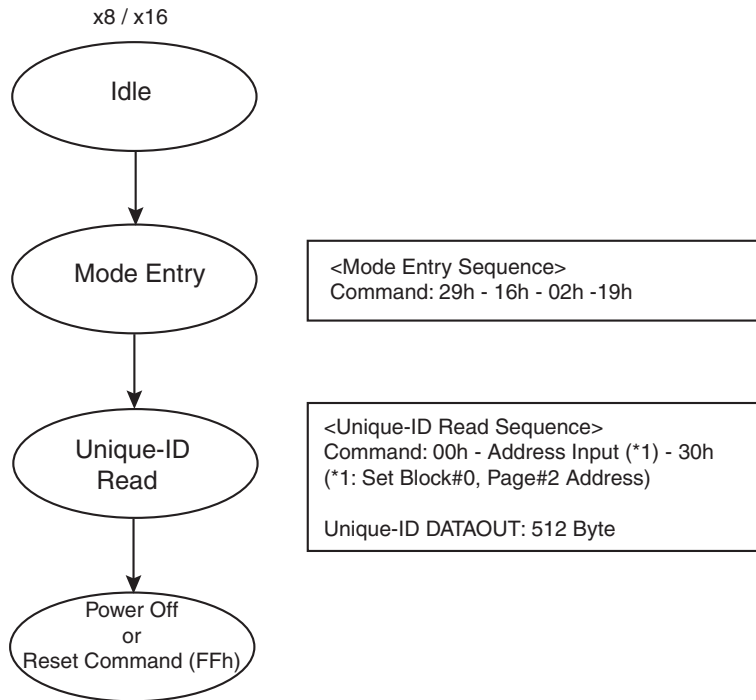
x8 / x16

Idle

Mode Entry

<Mode Entry Sequence>
Command: 29h - 16h - 02h -19h

Unique-ID Read

<Unique-ID Read Sequence>
Command: 00h - Address Input (*1) - 30h
(*1: Set Block#0, Page#2 Address)

Unique-ID DATAOUT: 512 Byte

Power Off
or
Reset Command (FFh)